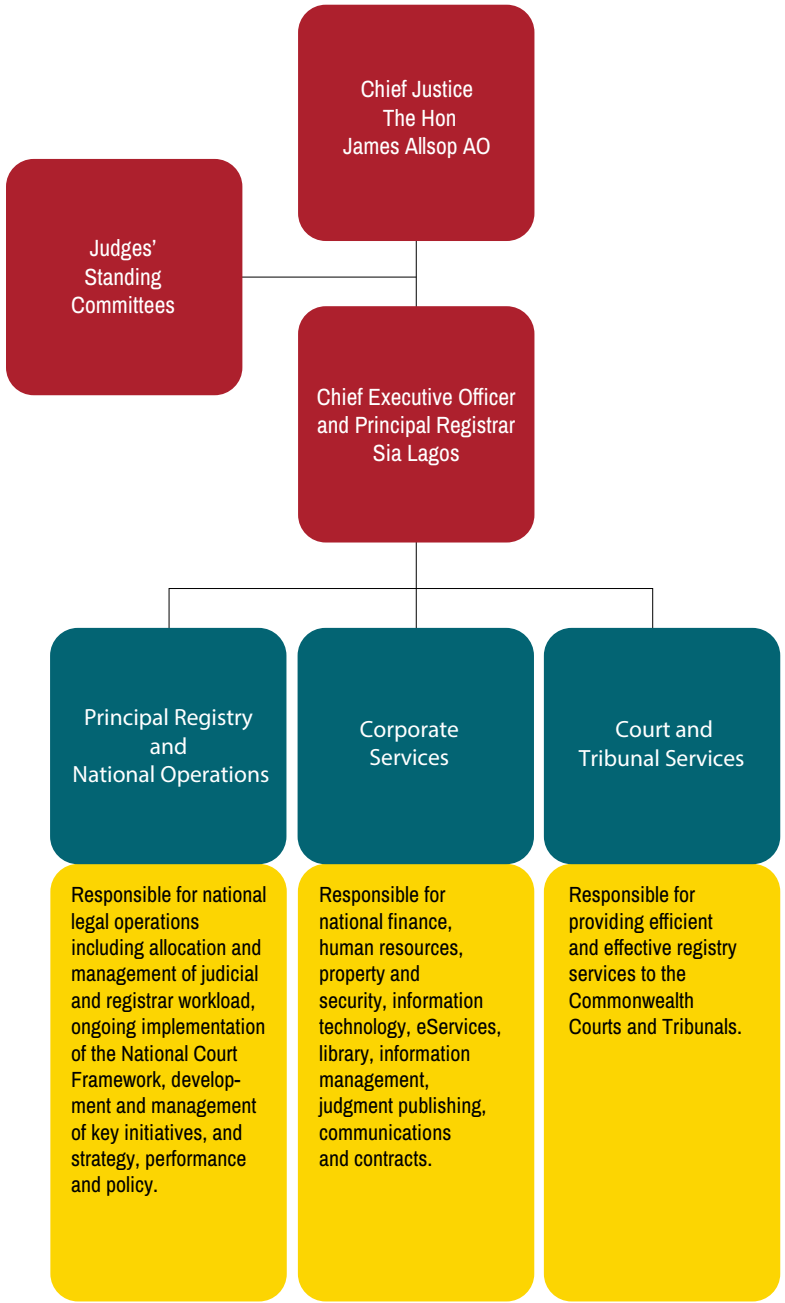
Chief Justice
The Hon
James Allsop AO

Judges' Standing Committees

Chief Executive Officer and Principal Registrar
Sia Lagos

Principal Registry and National Operations

Corporate Services

Court and Tribunal Services

Responsible for national legal operations including allocation and management of judicial and registrar workload, ongoing implementation of the National Court Framework, development and management of key initiatives, and strategy, performance and policy.

Responsible for national finance, human resources, property and security, information technology, eServices, library, information management, judgment publishing, communications and contracts.

Responsible for providing efficient and effective registry services to the Commonwealth Courts and Tribunals.